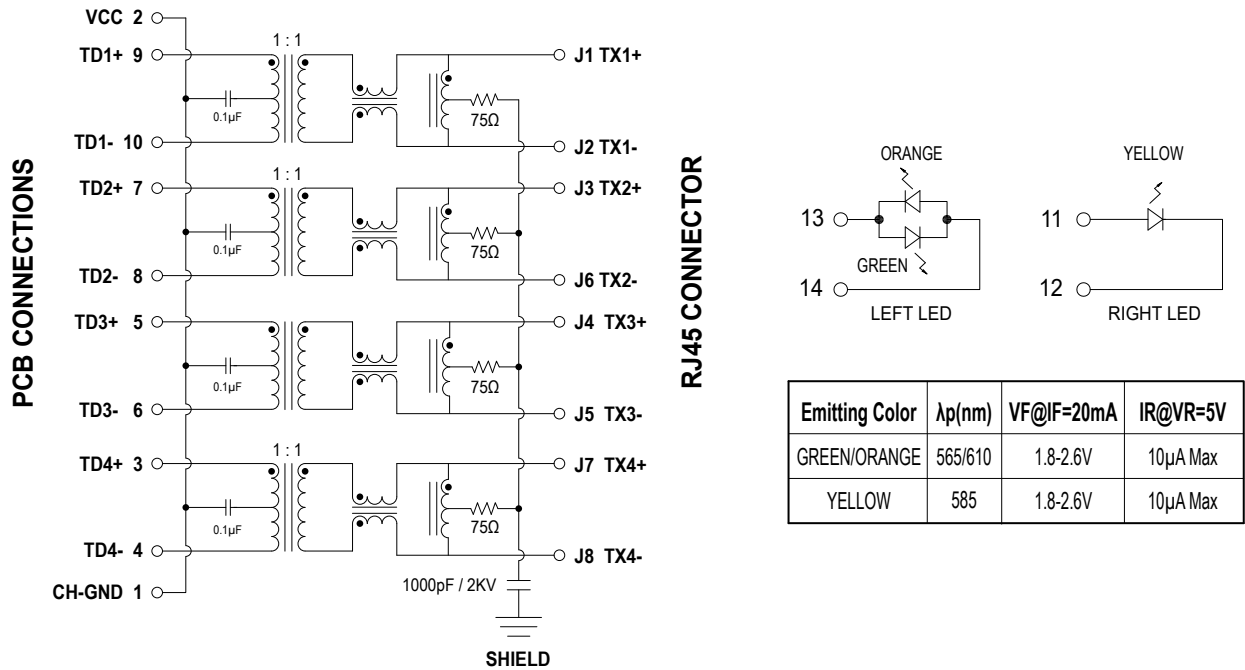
PCB CONNECTIONS

VCC 2
TD1+ 9
1 : 1
0.1µF
75Ω
J1 TX1+
TD1- 10
J2 TX1-
TD2+ 7
1 : 1
0.1µF
75Ω
J3 TX2+
TD2- 8
J6 TX2-
TD3+ 5
0.1µF
75Ω
J4 TX3+
TD3- 6
J5 TX3-
TD4+ 3
1 : 1
0.1µF
75Ω
J7 TX4+
TD4- 4
J8 TX4-
CH-GND 1
1000pF / 2KV
SHIELD

RJ45 CONNECTOR

ORANGE
13
GREEN
14
LEFT LED

YELLOW
11
12
RIGHT LED

| Emitting Color | λp(nm) | VF@IF=20mA | IR@VR=5V |
|---|---|---|---|
| GREEN/ORANGE | 565/610 | 1.8-2.6V | 10µA Max |
| YELLOW | 585 | 1.8-2.6V | 10µA Max |